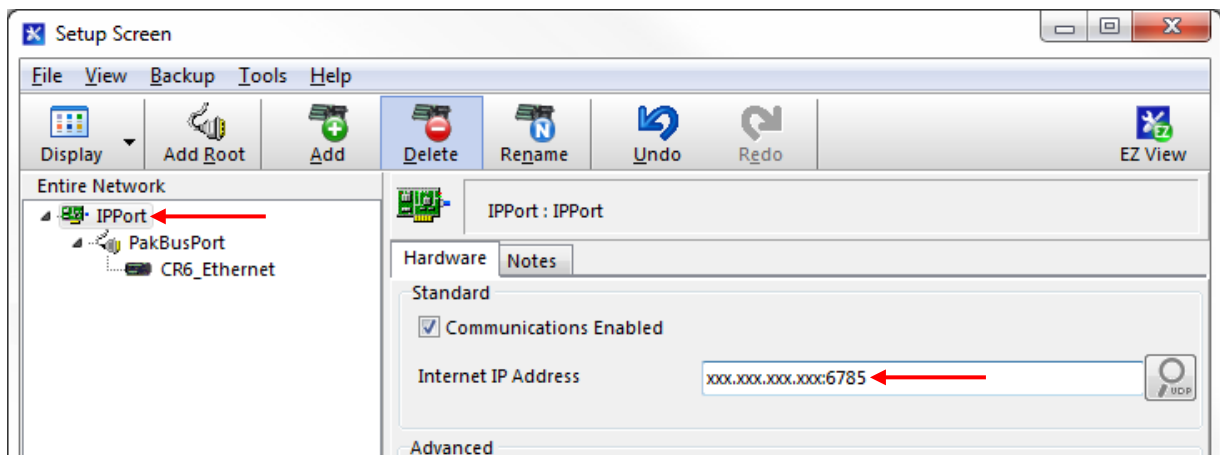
Setup Screen

File View Backup Tools Help

Display Add Root Add Delete Rename Undo Redo EZ View

Entire Network

IPPort
PakBusPort
CR6_Ethernet

IPPort : IPPort

Hardware Notes

Standard

Communications Enabled

Internet IP Address xxx.xxx.xxx.xxx:6785

UDP

Advanced